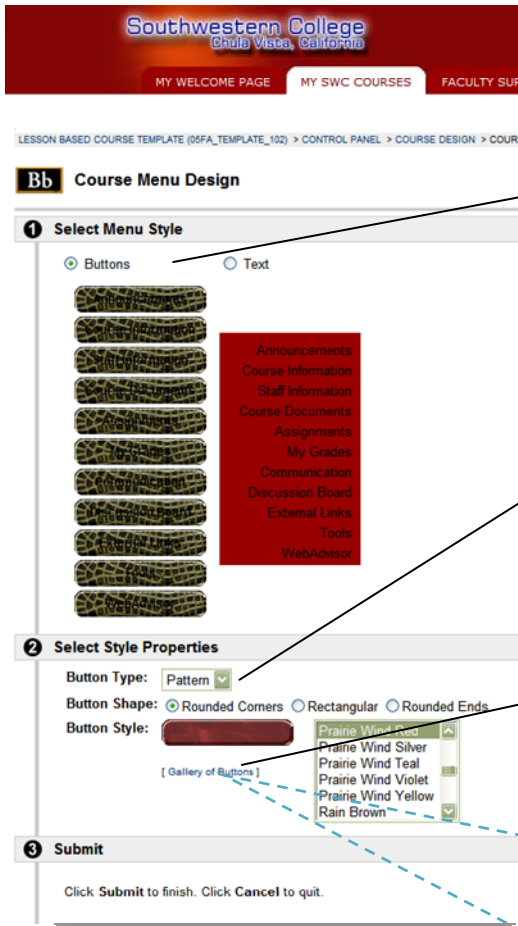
Southwestern College
Chula Vista, California

MY WELCOME PAGE | MY SWC COURSES | FACULTY SUP

LESSON BASED COURSE TEMPLATE (05FA_TEMPLATE_102) > CONTROL PANEL > COURSE DESIGN > COUR

Bb Course Menu Design

1 Select Menu Style

Buttons Text

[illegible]
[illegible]
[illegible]
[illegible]
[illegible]
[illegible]
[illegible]
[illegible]
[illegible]
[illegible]
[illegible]

Announcements
Course Information
Staff Information
Course Documents
Assignments
My Grades
Communication
Discussion Board
External Links
Tools
WebAdvisor

2 Select Style Properties

Button Type: Pattern

Button Shape: Rounded Corners Rectangular Rounded Ends

Button Style:

Prairie Wind Red
Prairie Wind Silver
Prairie Wind Teal
Prairie Wind Violet
Prairie Wind Yellow
Rain Brown

[ Gallery of Buttons ]

3 Submit

Click Submit to finish. Click Cancel to quit.